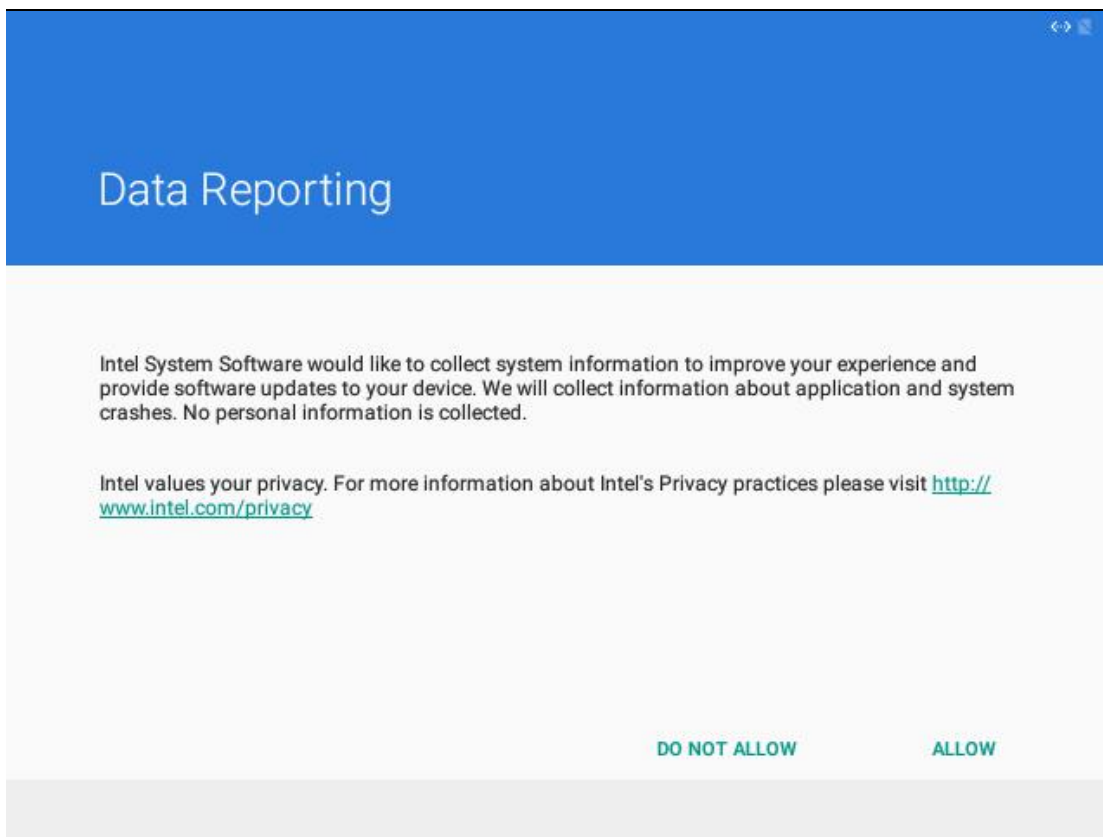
Data Reporting

Intel System Software would like to collect system information to improve your experience and provide software updates to your device. We will collect information about application and system crashes. No personal information is collected.

Intel values your privacy. For more information about Intel's Privacy practices please visit http://www.intel.com/privacy

DO NOT ALLOW

ALLOW